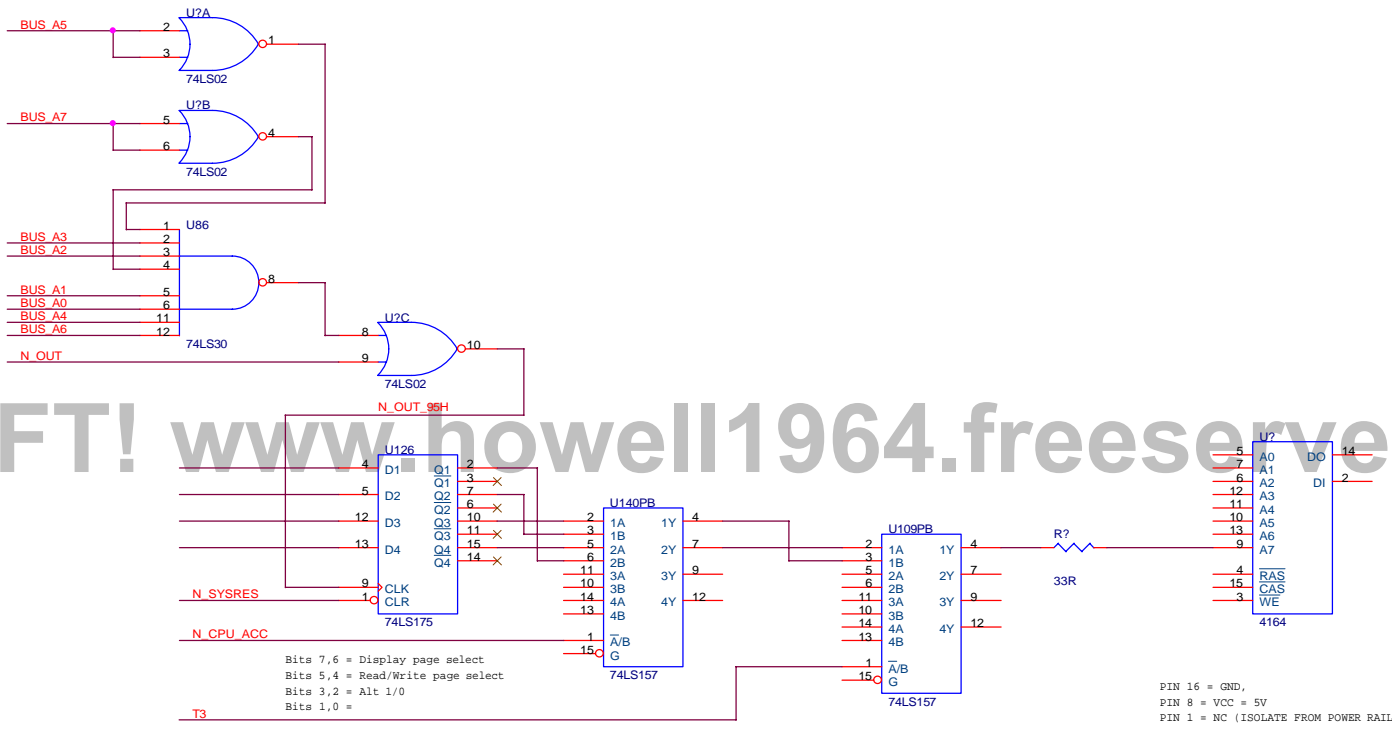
BUS_A5
2
3
U?A
1
74LS02

BUS_A7
5
6
U?B
4
74LS02

1
U86
BUS_A3
2
BUS_A2
3
4
8
BUS_A1
5
BUS_A0
6
BUS_A4
11
BUS_A6
12
74LS30

8
U?C
9
10
N_OUT
74LS02
N_OUT_95H

FT! www.howell1964.freeserve

U126
4 D1
5 D2
12 D3
13 D4
9 CLK
1 CLR
$\overline{Q1}$ 2
Q1 3
$\overline{Q2}$ 7
Q2 6
$\overline{Q3}$ 10
Q3 11
$\overline{Q4}$ 15
Q4 14
74LS175

N_SYSRES
N_CPU_ACC

U140PB
2 1A
3 1B
5 2A
6 2B
11 3A
10 3B
14 4A
13 4B
1Y 4
2Y 7
3Y 9
4Y 12
1 $\overline{A}$/B
15 G
74LS157

U109PB
2 1A
3 1B
5 2A
6 2B
11 3A
10 3B
14 4A
13 4B
1Y 4
2Y 7
3Y 9
4Y 12
1 $\overline{A}$/B
15 G
74LS157

R?
33R

U?
5 A0
7 A1
6 A2
12 A3
11 A4
10 A5
13 A6
9 A7
4 $\overline{RAS}$
15 $\overline{CAS}$
3 $\overline{WE}$
DO 14
DI 2
4164

Bits 7,6 = Display page select
Bits 5,4 = Read/Write page select
Bits 3,2 = Alt 1/0
Bits 1,0 =

T3

PIN 16 = GND,
PIN 8 = VCC = 5V
PIN 1 = NC (ISOLATE FROM POWER RAIL